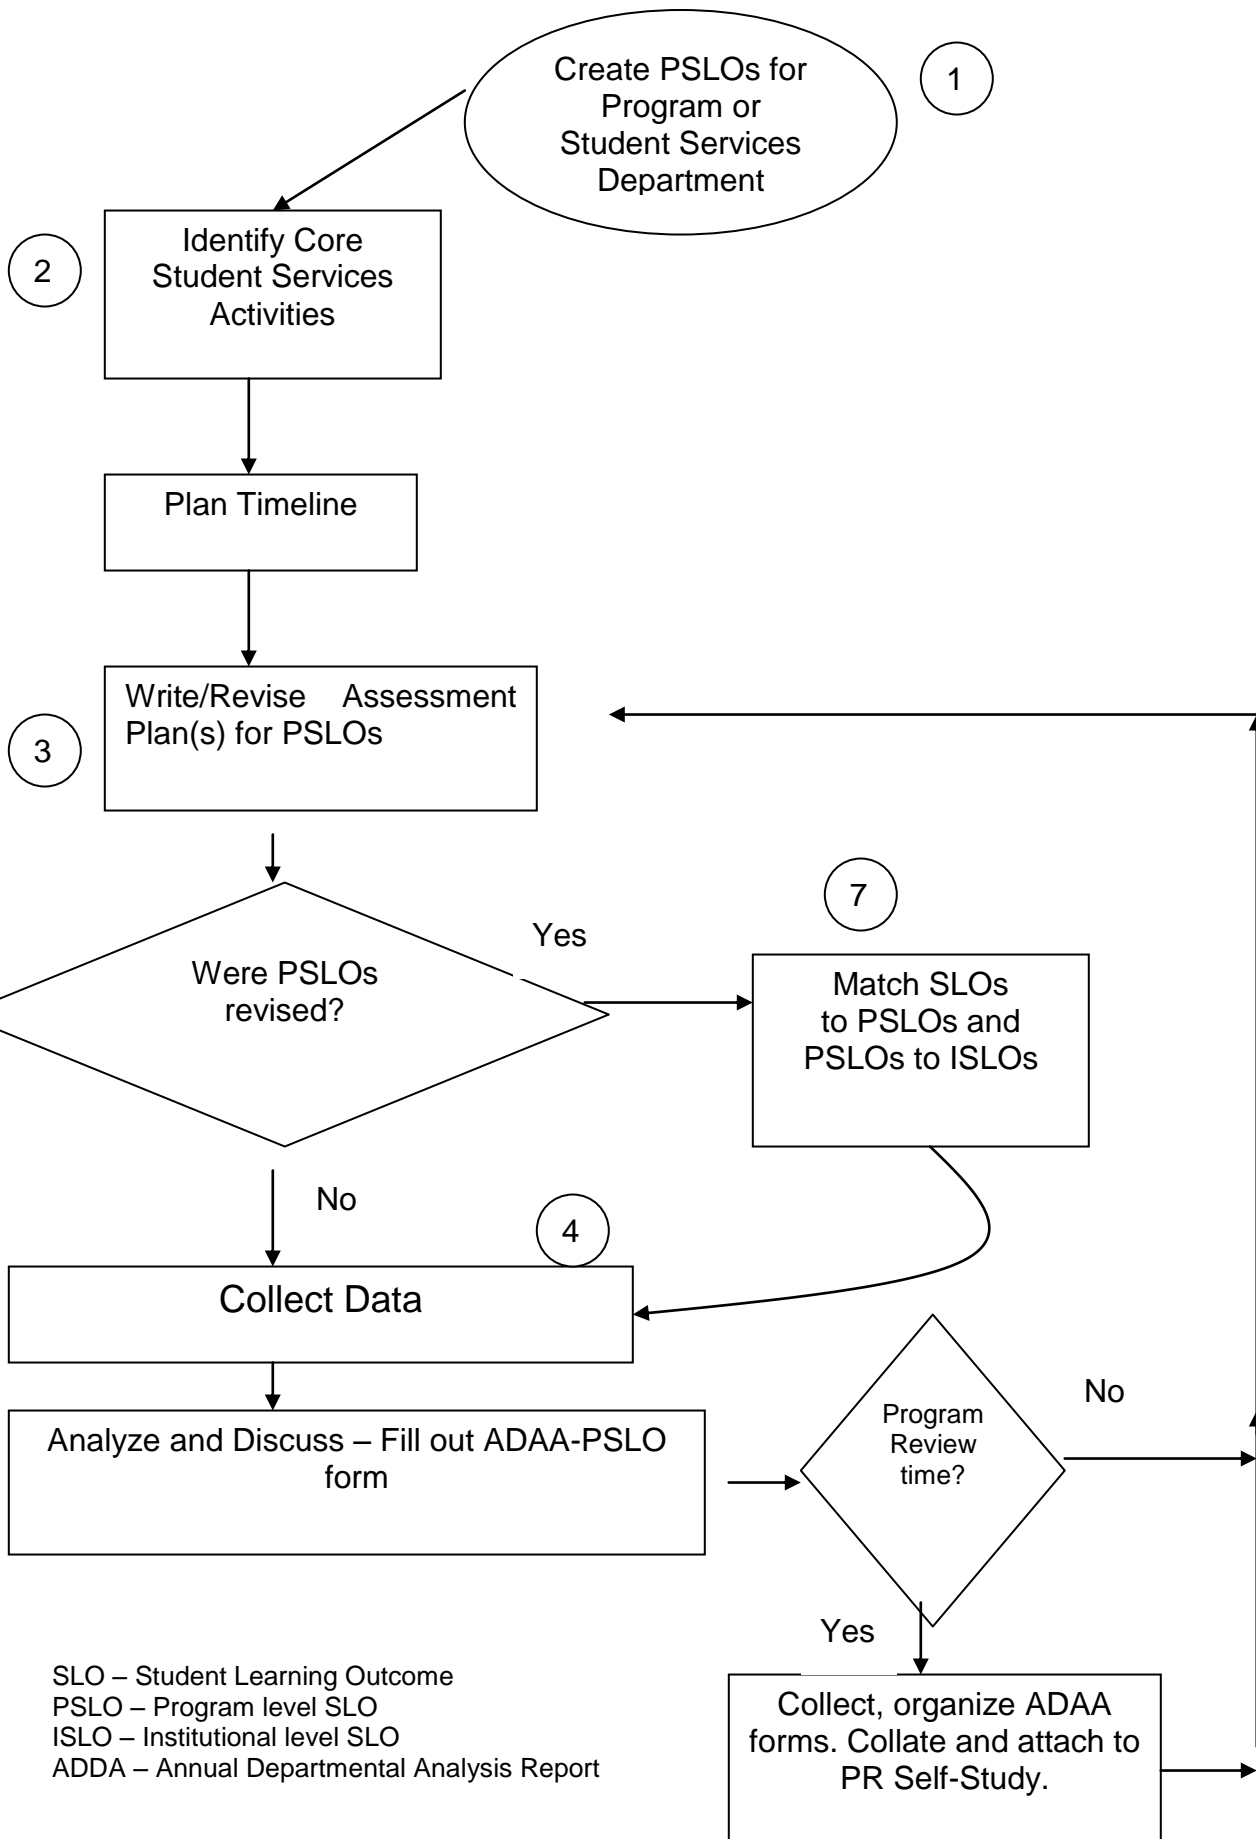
Create PSLOs for Program or Student Services Department

1

2

Identify Core Student Services Activities

Plan Timeline

Write/Revise Assessment Plan(s) for PSLOs

3

Were PSLOs revised?

Yes

7

Match SLOs to PSLOs and PSLOs to ISLOs

No

4

Collect Data

Analyze and Discuss – Fill out ADAA-PSLO form

Program Review time?

No

Yes

Collect, organize ADAA forms. Collate and attach to PR Self-Study.

SLO – Student Learning Outcome
PSLO – Program level SLO
ISLO – Institutional level SLO
ADDA – Annual Departmental Analysis Report